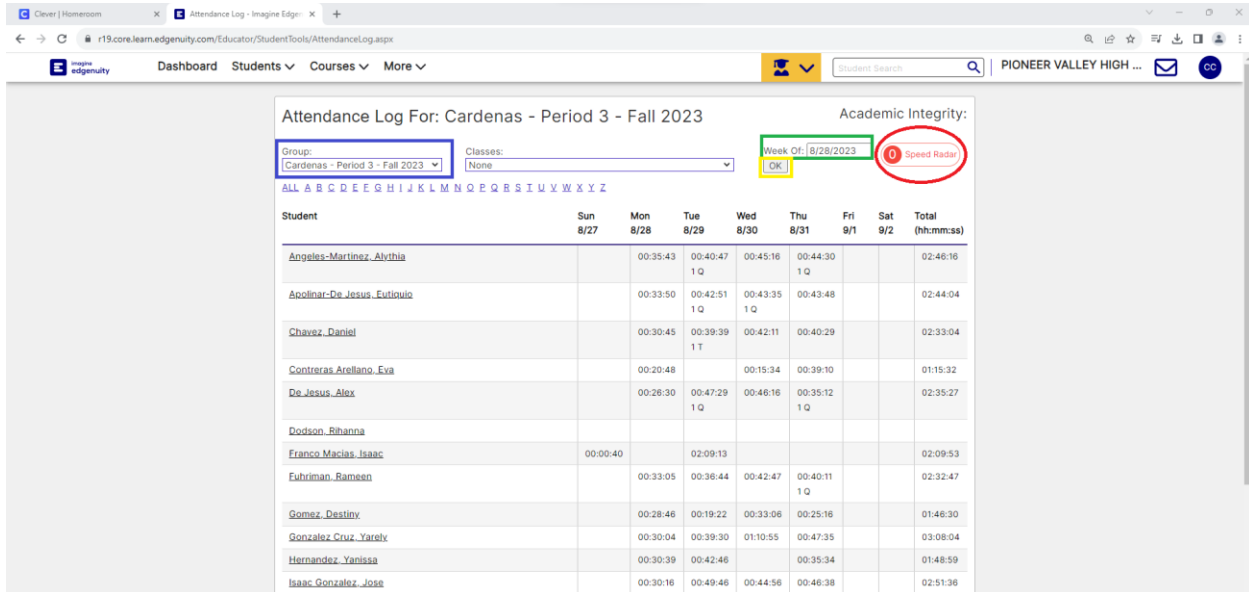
Clever | Homeroom
Attendance Log - Imagine Edger
r19.core.learn.edgenuity.com/Educator/StudentTools/AttendanceLog.aspx

imagine edgenuity
Dashboard Students Courses More
Student Search
PIONEER VALLEY HIGH ...
CC

Attendance Log For: Cardenas - Period 3 - Fall 2023

Academic Integrity:

Group:
Cardenas - Period 3 - Fall 2023

Classes:
None

Week Of: 8/28/2023
OK

0 Speed Radar

ALL A B C D E F G H I J K L M N O P Q R S T U V W X Y Z

| Student | Sun 8/27 | Mon 8/28 | Tue 8/29 | Wed 8/30 | Thu 8/31 | Fri 9/1 | Sat 9/2 | Total (hh:mm:ss) |
|---|---|---|---|---|---|---|---|---|
| Angeles-Martinez, Alythia | | 00:35:43 | 00:40:47 1 Q | 00:45:16 | 00:44:30 1 Q | | | 02:46:16 |
| Apolinar-De Jesus, Eutiquio | | 00:33:50 | 00:42:51 1 Q | 00:43:35 1 Q | 00:43:48 | | | 02:44:04 |
| Chavez, Daniel | | 00:30:45 | 00:39:39 1 T | 00:42:11 | 00:40:29 | | | 02:33:04 |
| Contreras Arellano, Eva | | 00:20:48 | | 00:15:34 | 00:39:10 | | | 01:15:32 |
| De Jesus, Alex | | 00:26:30 | 00:47:29 1 Q | 00:46:16 | 00:35:12 1 Q | | | 02:35:27 |
| Dodson, Rihanna | | | | | | | | |
| Franco Macias, Isaac | 00:00:40 | | 02:09:13 | | | | | 02:09:53 |
| Fuhriman, Rameen | | 00:33:05 | 00:36:44 | 00:42:47 | 00:40:11 1 Q | | | 02:32:47 |
| Gomez, Destiny | | 00:28:46 | 00:19:22 | 00:33:06 | 00:25:16 | | | 01:46:30 |
| Gonzalez Cruz, Yarely | | 00:30:04 | 00:39:30 | 01:10:55 | 00:47:35 | | | 03:08:04 |
| Hernandez, Yanissa | | 00:30:39 | 00:42:46 | | 00:35:34 | | | 01:48:59 |
| Isaac Gonzalez, Jose | | 00:30:16 | 00:49:46 | 00:44:56 | 00:46:38 | | | 02:51:36 |